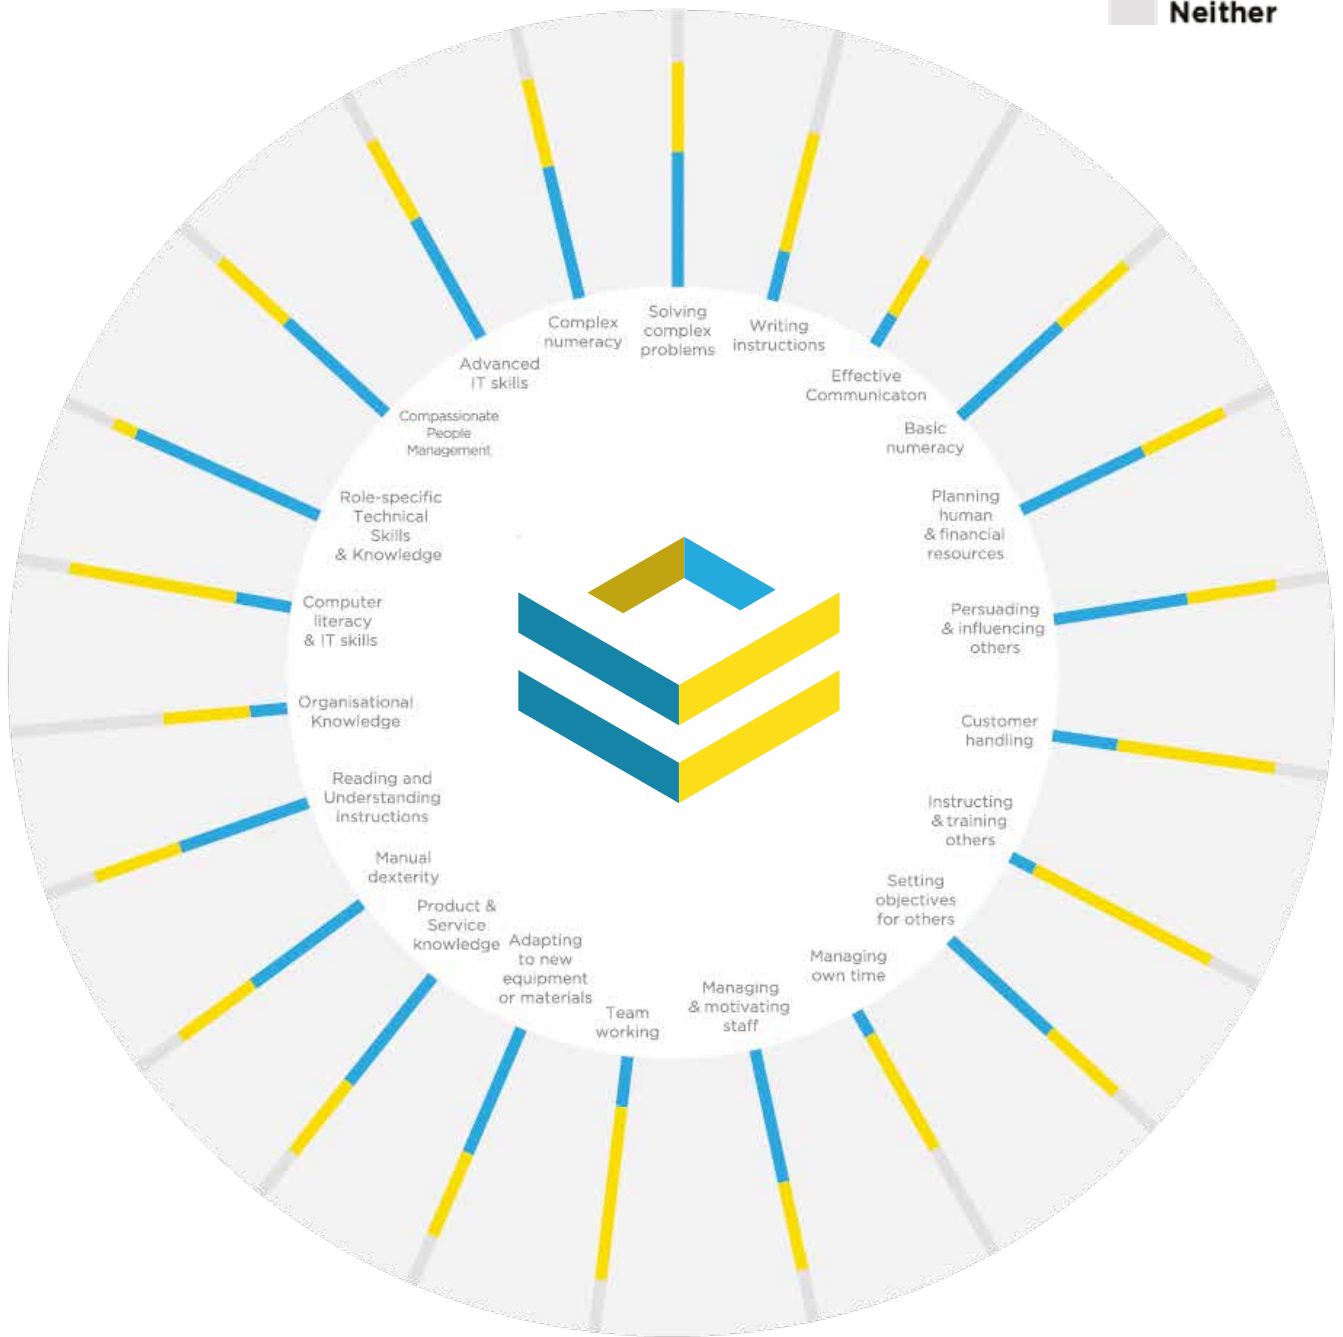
Neither

Solving complex problems

Writing instructions

Effective Communicaton

Basic numeracy

Planning human & financial resources

Persuading & influencing others

Customer handling

Instructing & training others

Setting objectives for others

Managing own time

Managing & motivating staff

Team working

Adapting to new equipment or materials

Product & Service knowledge

Manual dexterity

Reading and Understanding instructions

Organisational Knowledge

Computer literacy & IT skills

Role-specific Technical Skills & Knowledge

Compassionate People Management

Advanced IT skills

Complex numeracy